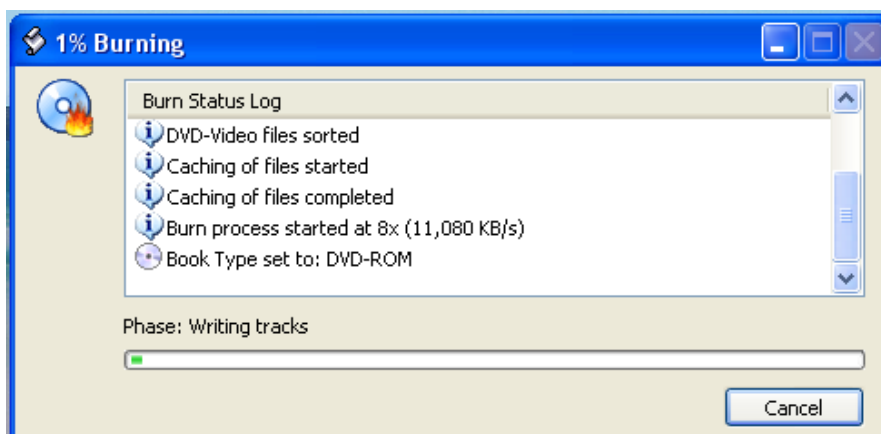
1% Burning

Burn Status Log

DVD-Video files sorted

Caching of files started

Caching of files completed

Burn process started at 8x (11,080 KB/s)

Book Type set to: DVD-ROM

Phase: Writing tracks

Cancel